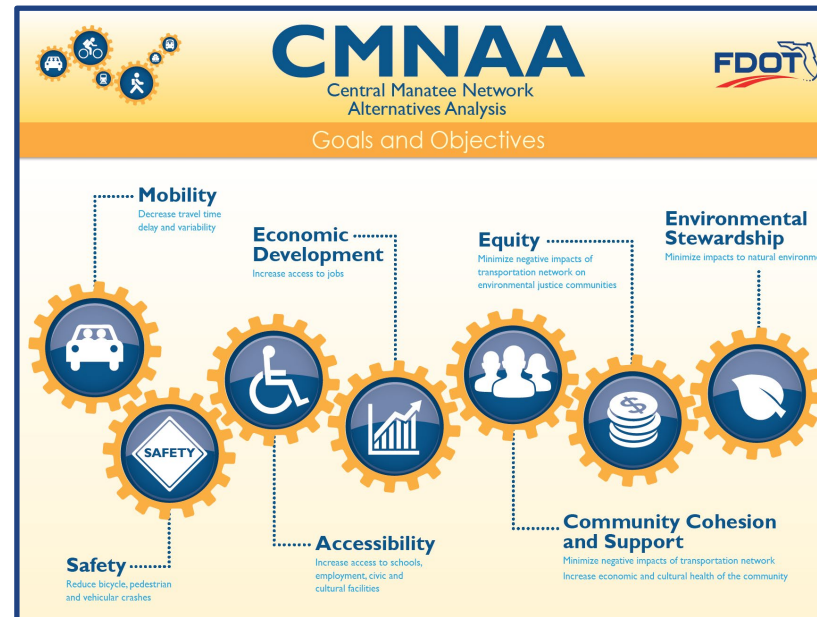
CMNAA
Central Manatee Network
Alternatives Analysis

FDOT

Goals and Objectives

Mobility
Decrease travel time delay and variability

Economic Development
Increase access to jobs

Equity
Minimize negative impacts of transportation network on environmental justice communities

Environmental Stewardship
Minimize impacts to natural environm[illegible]

SAFETY

Safety
Reduce bicycle, pedestrian and vehicular crashes

Accessibility
Increase access to schools, employment, civic and cultural facilities

Community Cohesion and Support
Minimize negative impacts of transportation network
Increase economic and cultural health of the community